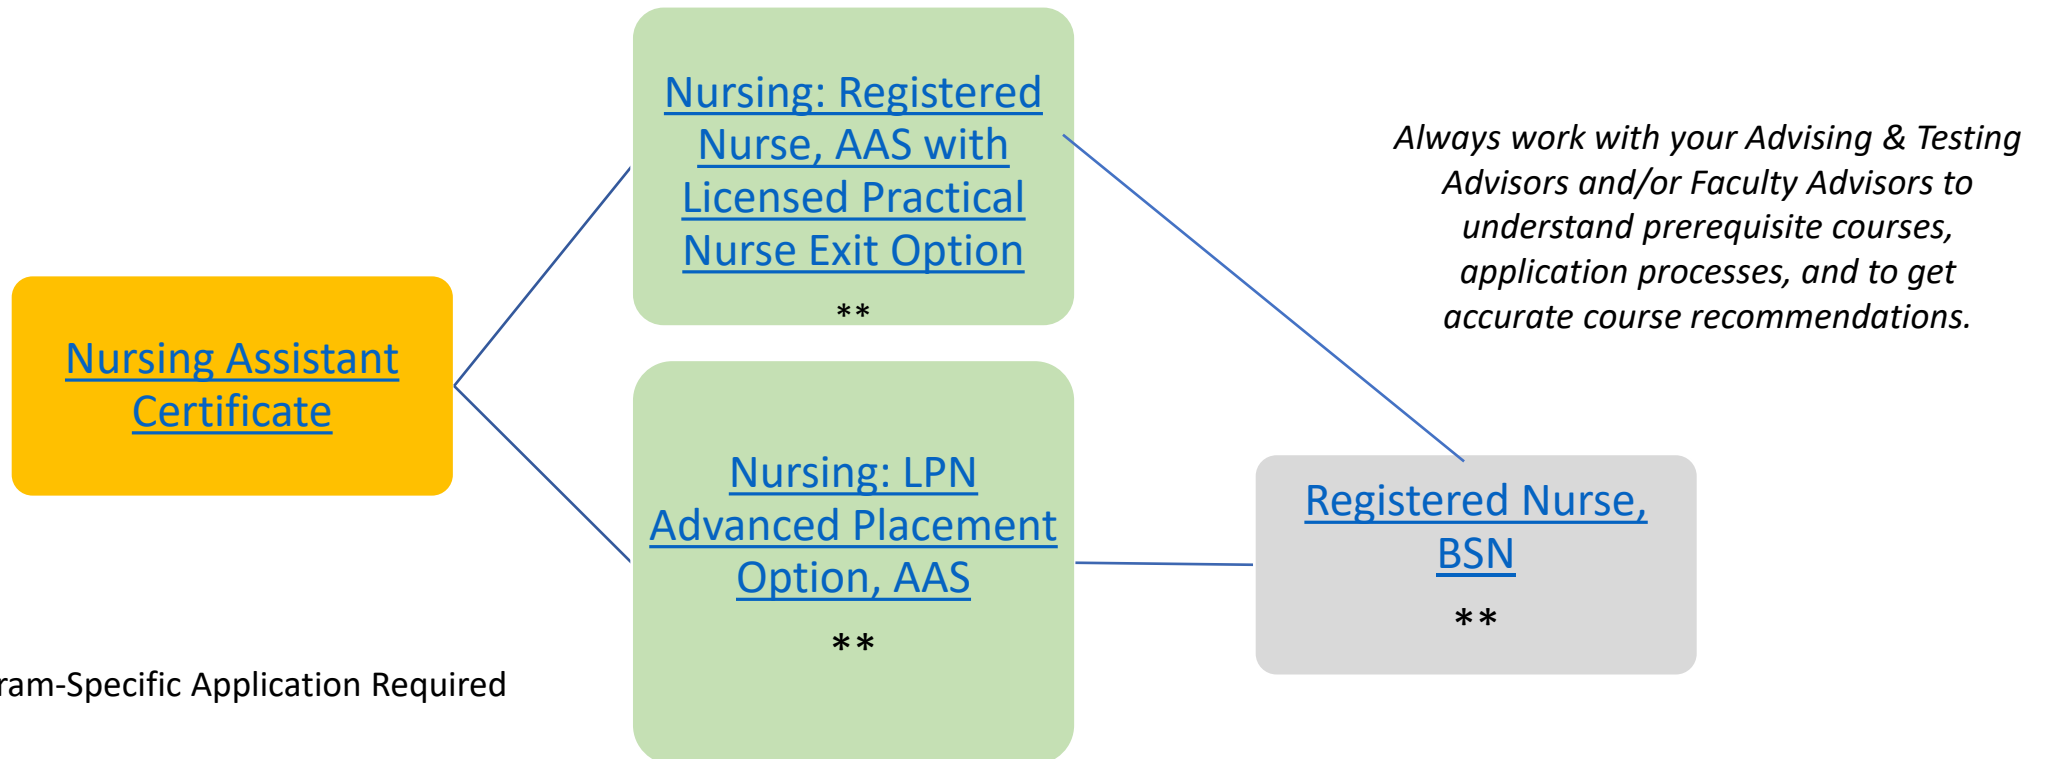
Nursing: Registered Nurse, AAS with Licensed Practical Nurse Exit Option

**

Always work with your Advising & Testing Advisors and/or Faculty Advisors to understand prerequisite courses, application processes, and to get accurate course recommendations.

Nursing Assistant Certificate

Nursing: LPN Advanced Placement Option, AAS

**

Registered Nurse, BSN

**

ram-Specific Application Required